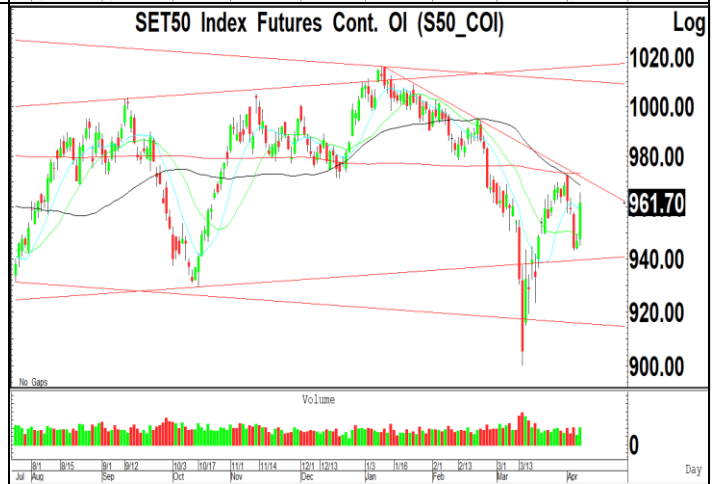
SET50 Index Futures Cont. OI (S50_COI)

Log

1020.00
1000.00
980.00
961.70
940.00
920.00
900.00

No Gaps

Volume

0

Jul 8/1 Aug 8/15 9/1 Sep 9/12 10/3 Oct 10/17 11/1 Nov 11/14 12/1 Dec 12/13 1/3 Jan 1/16 2/1 Feb 2/13 3/1 Mar 3/13 4/1 Apr

Day